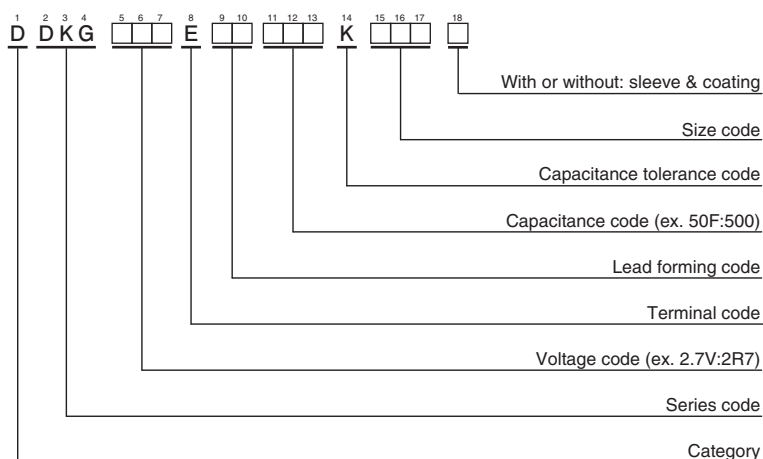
1 2 3 4 5 6 7 8 9 10 11 12 13 14 15 16 17 18

D DKG □□□ E □□ □□□ K □□□ □

With or without: sleeve & coating

Size code

Capacitance tolerance code

Capacitance code (ex. 50F:500)

Lead forming code

Terminal code

Voltage code (ex. 2.7V:2R7)

Series code

Category